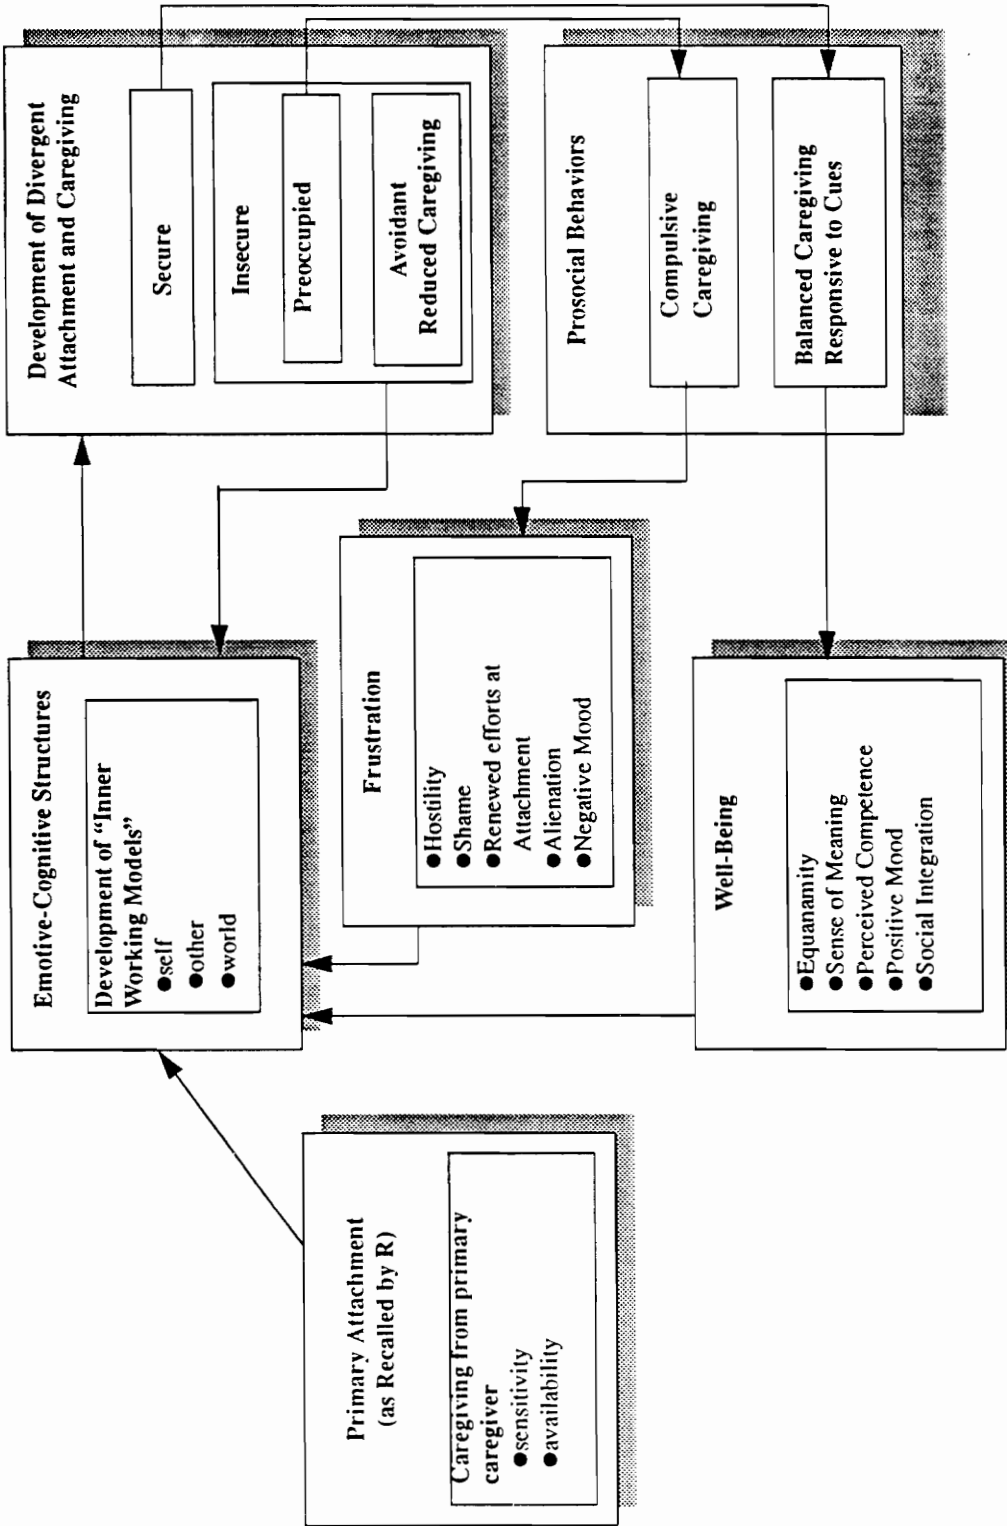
Development of Divergent Attachment and Caregiving

Secure

Insecure

Preoccupied

Avoidant Reduced Caregiving

Prosocial Behaviors

Compulsive Caregiving

Balanced Caregiving Responsive to Cues

Frustration

●Hostility
●Shame
●Renewed efforts at Attachment
●Alienation
●Negative Mood

Emotive-Cognitive Structures

Development of "Inner Working Models"
●self
●other
●world

Well-Being

●Equanamity
●Sense of Meaning
●Perceived Competence
●Positive Mood
●Social Integration

Primary Attachment (as Recalled by R)

Caregiving from primary caregiver
●sensitivity
●availability